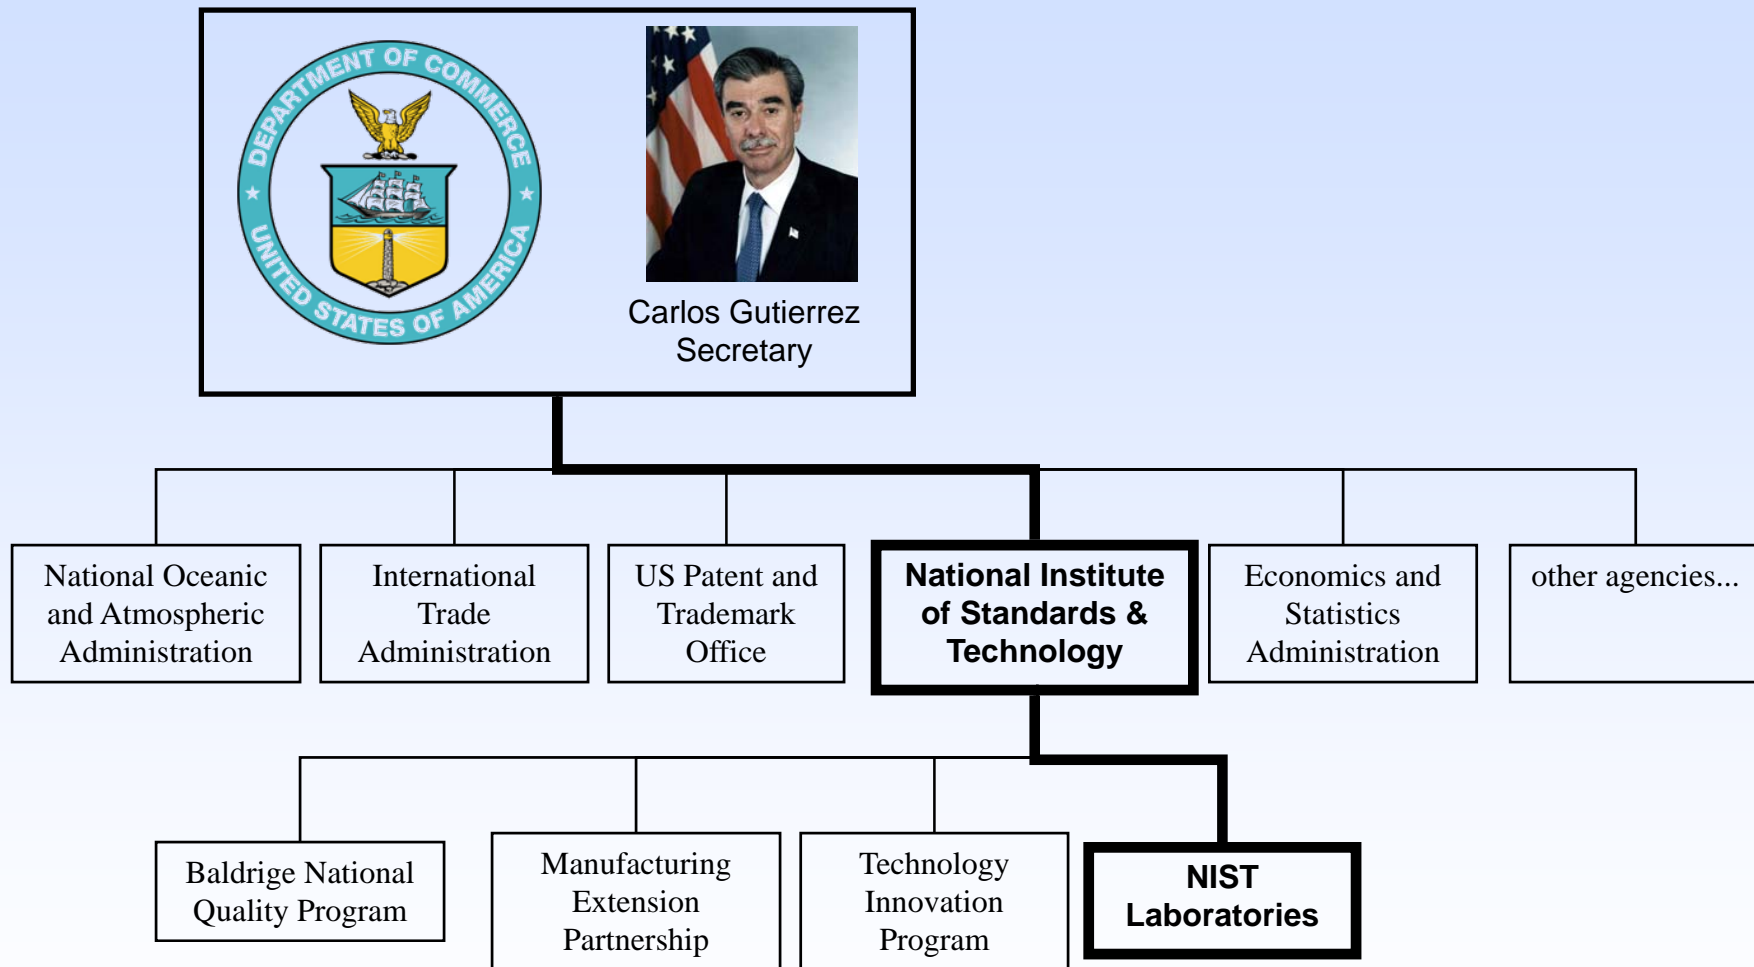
DEPARTMENT OF COMMERCE
UNITED STATES OF AMERICA

Carlos Gutierrez
Secretary

National Oceanic and Atmospheric Administration

International Trade Administration

US Patent and Trademark Office

National Institute of Standards & Technology

Economics and Statistics Administration

other agencies...

Baldrige National Quality Program

Manufacturing Extension Partnership

Technology Innovation Program

NIST Laboratories